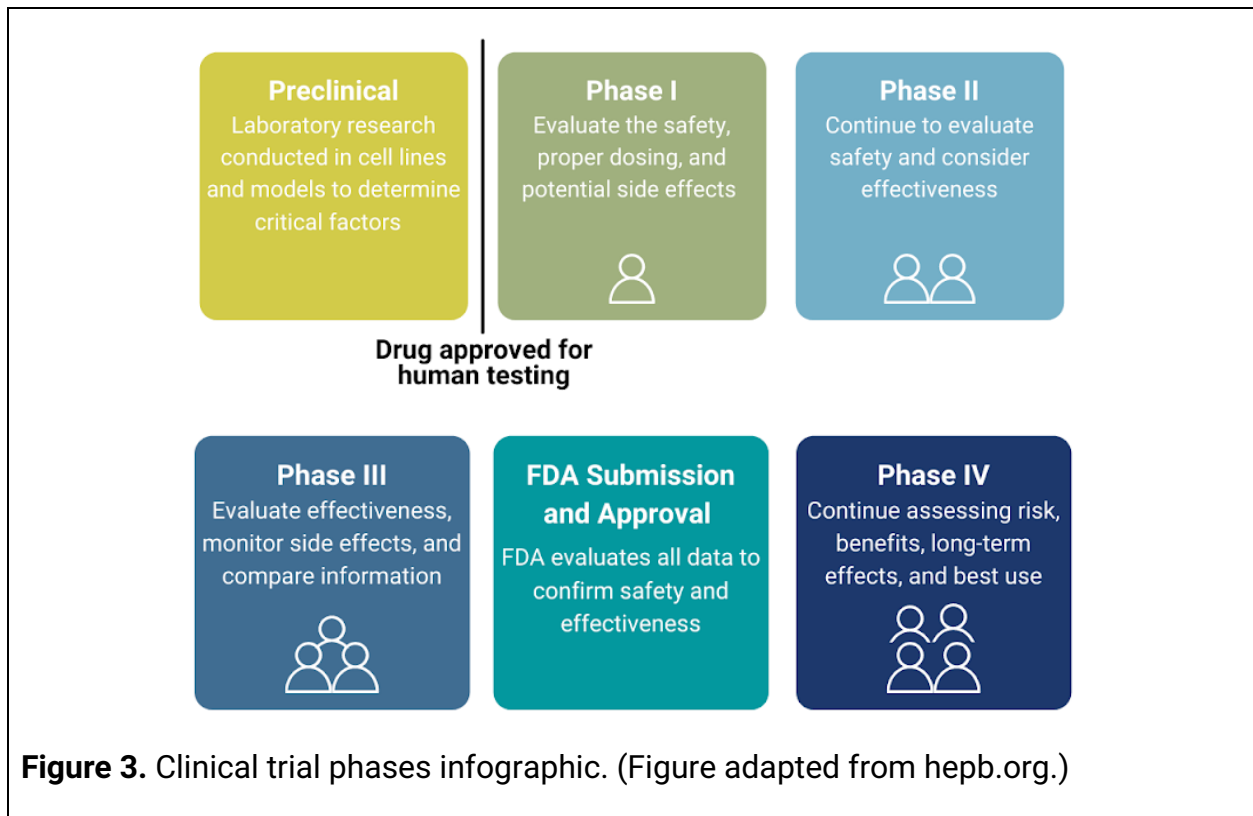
Preclinical
Laboratory research conducted in cell lines and models to determine critical factors

Phase I
Evaluate the safety, proper dosing, and potential side effects

Phase II
Continue to evaluate safety and consider effectiveness

Drug approved for human testing

Phase III
Evaluate effectiveness, monitor side effects, and compare information

FDA Submission and Approval
FDA evaluates all data to confirm safety and effectiveness

Phase IV
Continue assessing risk, benefits, long-term effects, and best use

**Figure 3.** Clinical trial phases infographic. (Figure adapted from hepb.org.)